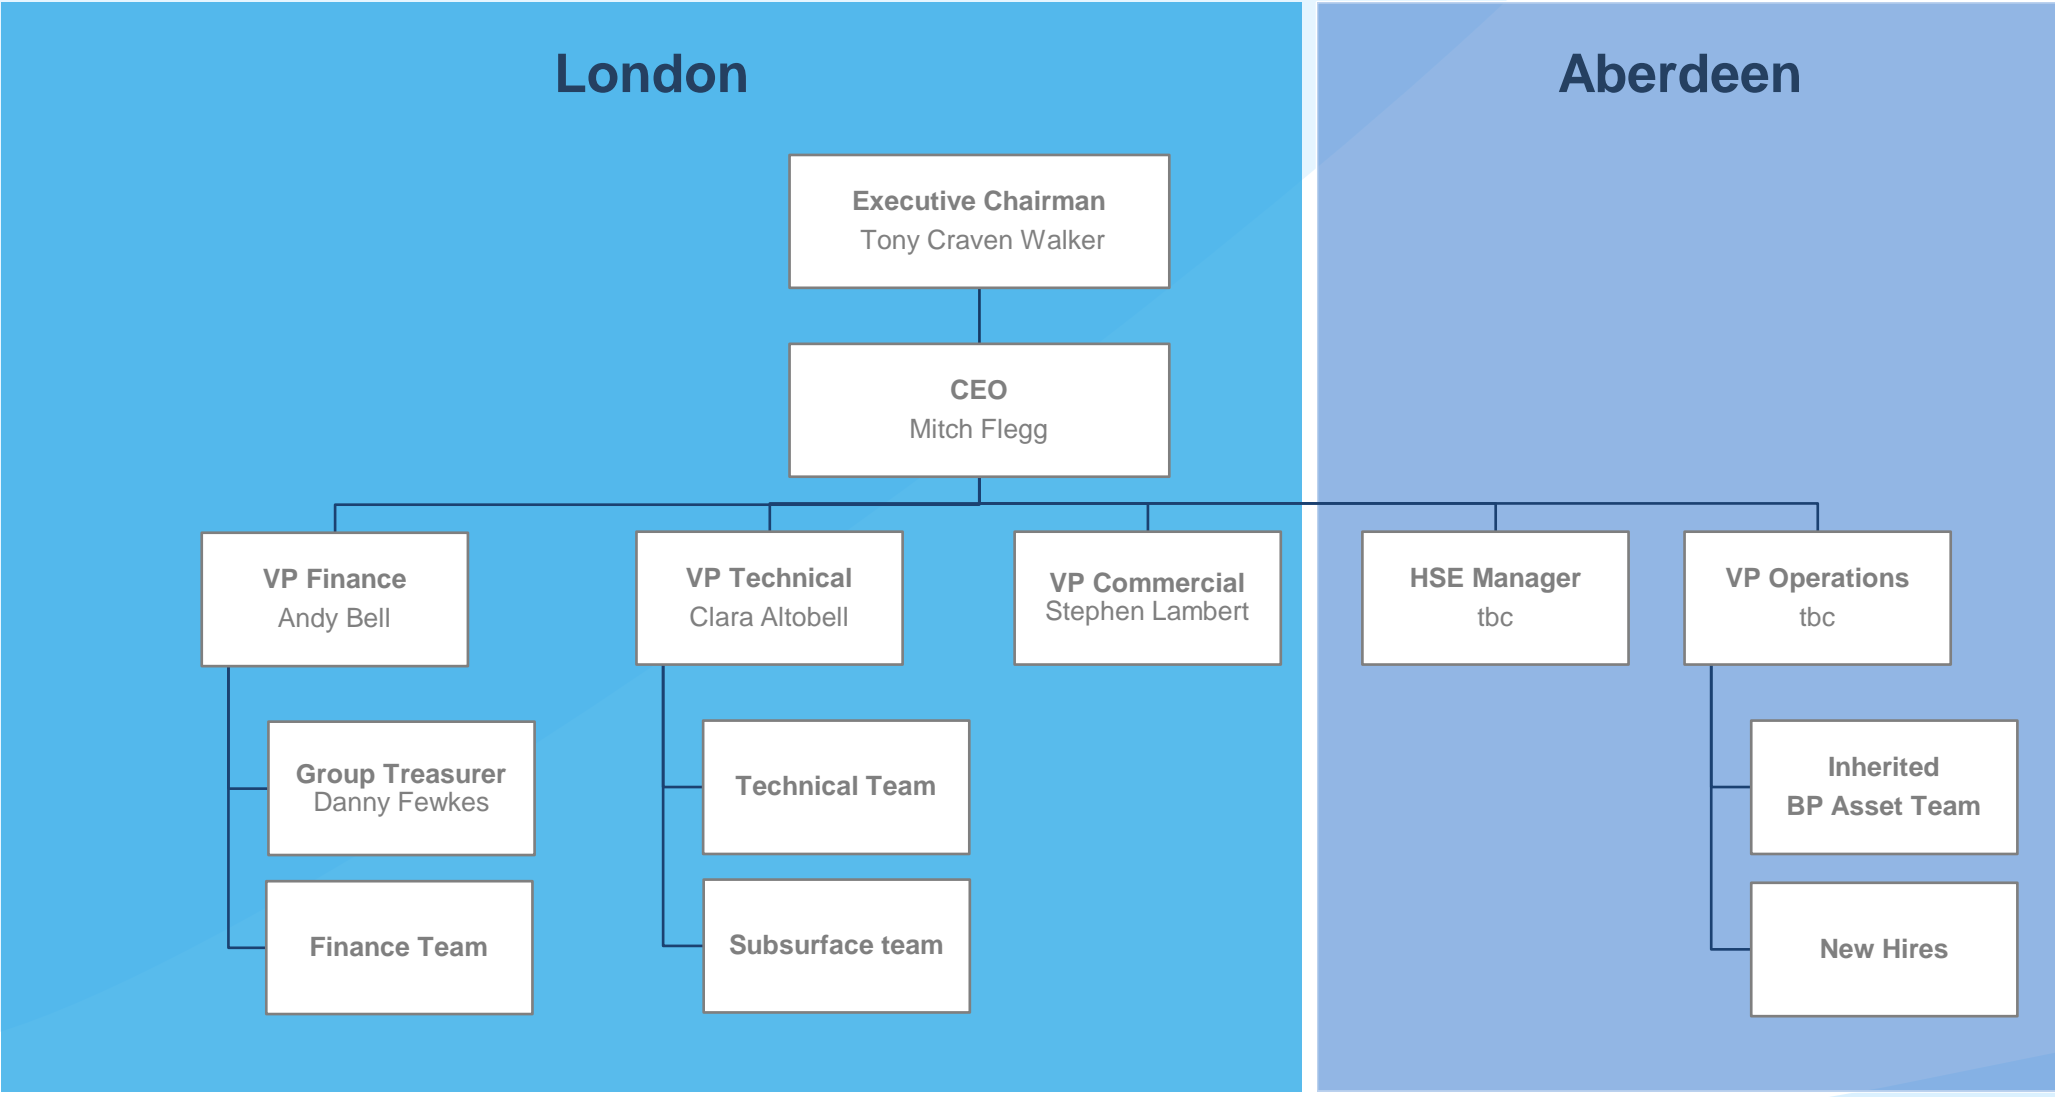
London

Aberdeen

Executive Chairman
Tony Craven Walker

CEO
Mitch Flegg

VP Finance
Andy Bell

VP Technical
Clara Altobell

VP Commercial
Stephen Lambert

HSE Manager
tbc

VP Operations
tbc

Group Treasurer
Danny Fewkes

Finance Team

Technical Team

Subsurface team

Inherited
BP Asset Team

New Hires